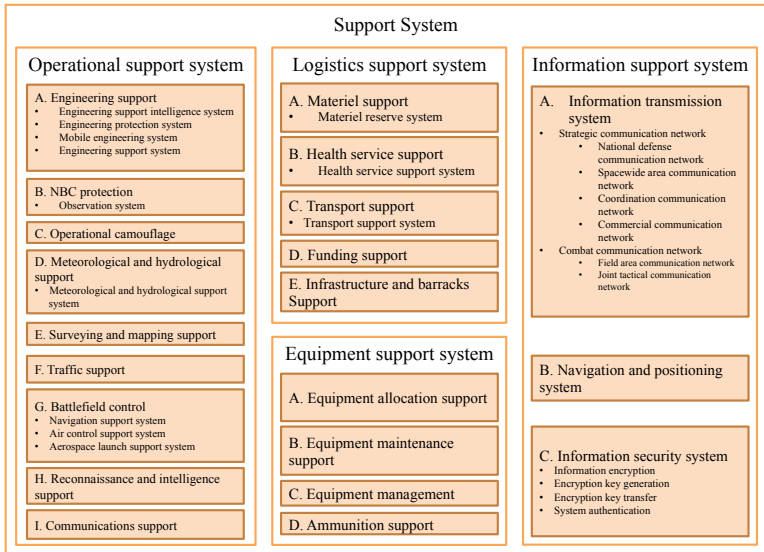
Support System

Operational support system

A. Engineering support
- Engineering support intelligence system
- Engineering protection system
- Mobile engineering system
- Engineering support system

B. NBC protection
- Observation system

C. Operational camouflage

D. Meteorological and hydrological support
- Meteorological and hydrological support system

E. Surveying and mapping support

F. Traffic support

G. Battlefield control
- Navigation support system
- Air control support system
- Aerospace launch support system

H. Reconnaissance and intelligence support

I. Communications support

Logistics support system

A. Materiel support
- Materiel reserve system

B. Health service support
- Health service support system

C. Transport support
- Transport support system

D. Funding support

E. Infrastructure and barracks Support

Equipment support system

A. Equipment allocation support

B. Equipment maintenance support

C. Equipment management

D. Ammunition support

Information support system

A. Information transmission system
- Strategic communication network
  - National defense communication network
  - Spacewide area communication network
  - Coordination communication network
  - Commercial communication network
- Combat communication network
  - Field area communication network
  - Joint tactical communication network

B. Navigation and positioning system

C. Information security system
- Information encryption
- Encryption key generation
- Encryption key transfer
- System authentication